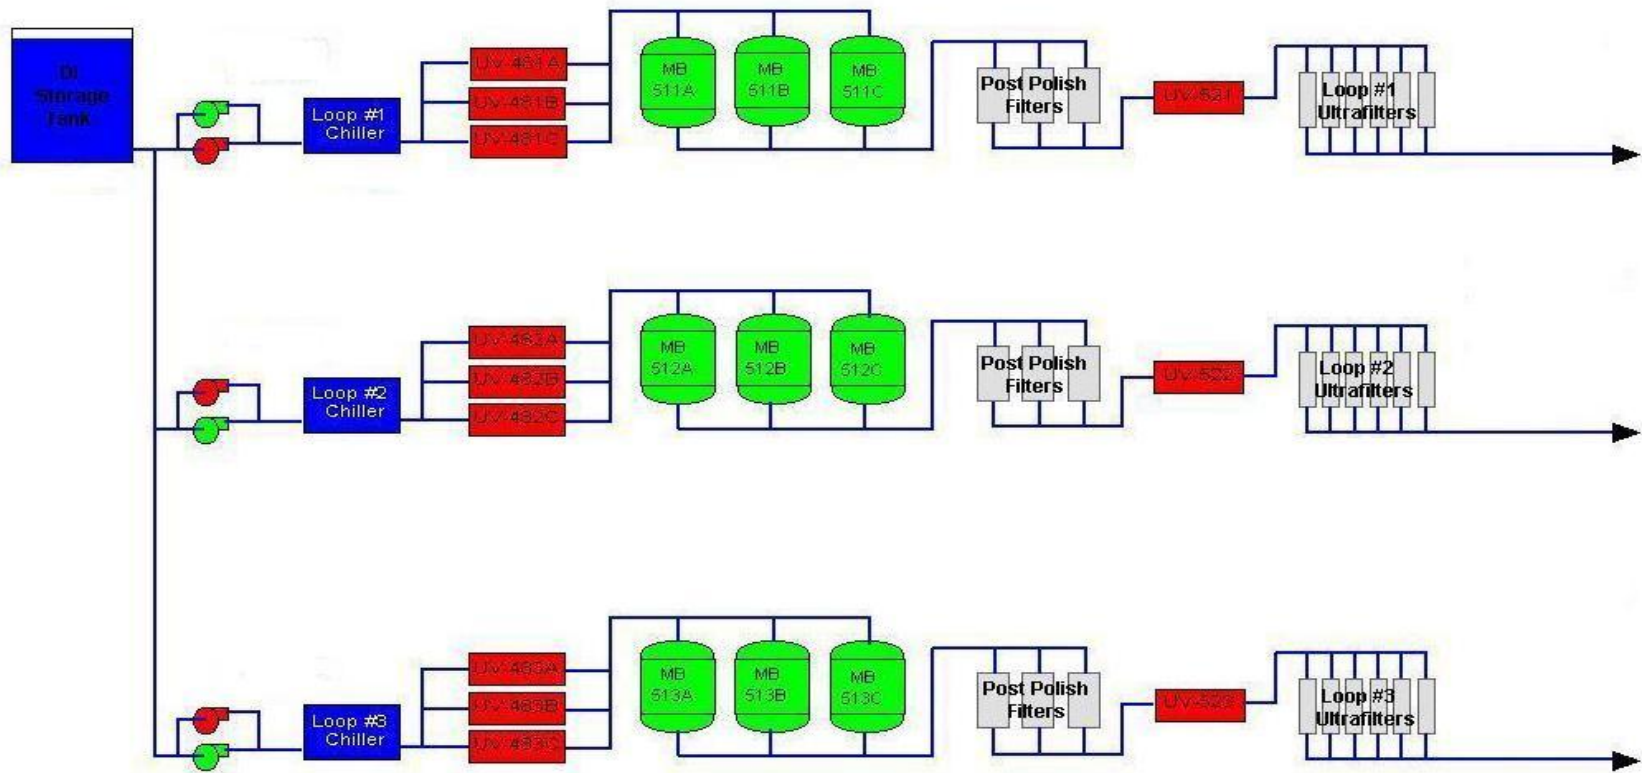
DI Storage Tank

Loop #1 Chiller

UV 481A
UV 481B
UV 481C

MB 511A
MB 511B
MB 511C

Post Polish Filters

UV 521

Loop #1 Ultrafilters

Loop #2 Chiller

UV 482A
UV 482B
UV 482C

MB 512A
MB 512B
MB 512C

Post Polish Filters

UV 522

Loop #2 Ultrafilters

Loop #3 Chiller

UV 483A
UV 483B
UV 483C

MB 513A
MB 513B
MB 513C

Post Polish Filters

UV 523

Loop #3 Ultrafilters